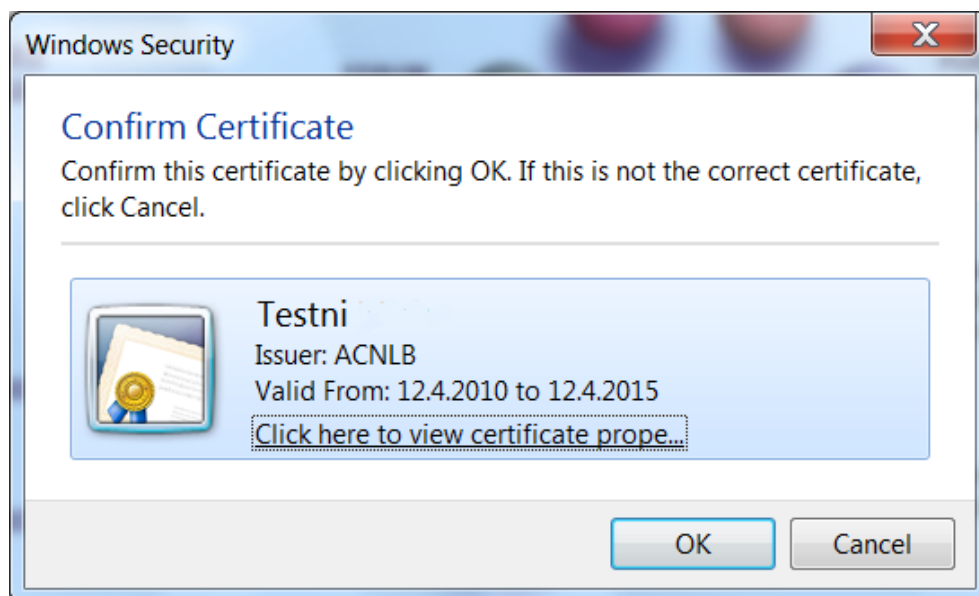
Windows Security

Confirm Certificate

Confirm this certificate by clicking OK. If this is not the correct certificate, click Cancel.

Testni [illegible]
Issuer: ACNLB
Valid From: 12.4.2010 to 12.4.2015
Click here to view certificate prope...

OK
Cancel